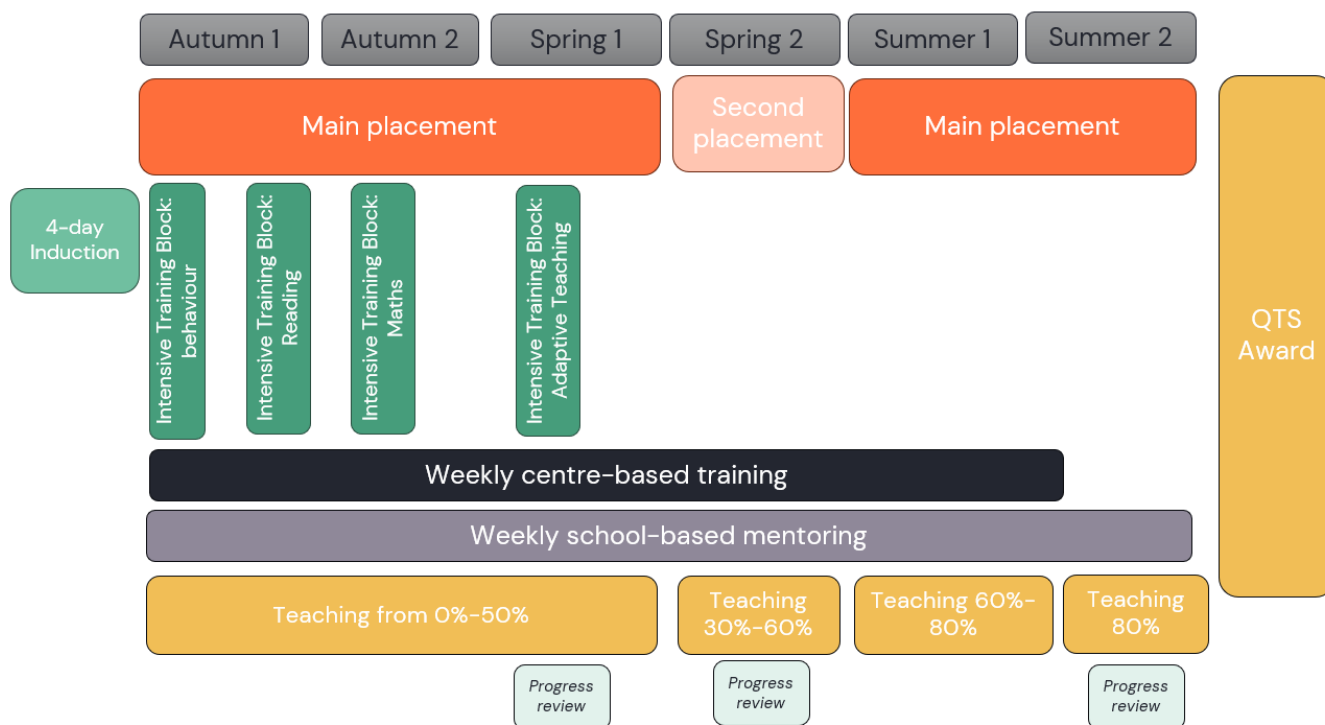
Autumn 1

Autumn 2

Spring 1

Spring 2

Summer 1

Summer 2

Main placement

Second placement

Main placement

4-day Induction

Intensive Training Block: behaviour

Intensive Training Block: Reading

Intensive Training Block: Maths

Intensive Training Block: Adaptive Teaching

QTS Award

Weekly centre-based training

Weekly school-based mentoring

Teaching from 0%-50%

Teaching 30%-60%

Teaching 60%-80%

Teaching 80%

Progress review

Progress review

Progress review